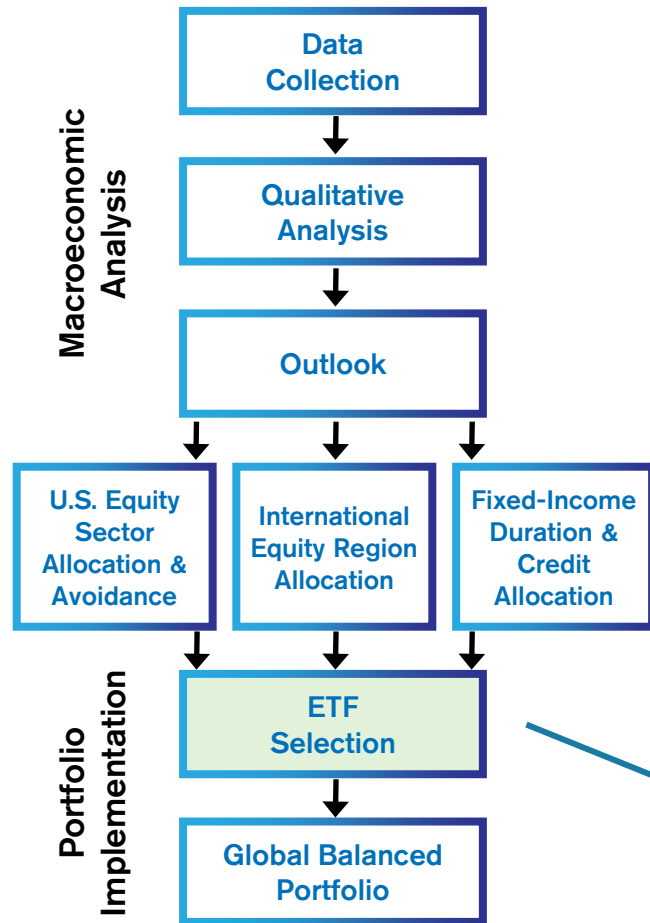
Macroeconomic Analysis

Data Collection

Qualitative Analysis

Outlook

U.S. Equity Sector Allocation & Avoidance

International Equity Region Allocation

Fixed-Income Duration & Credit Allocation

Portfolio Implementation

ETF Selection

Global Balanced Portfolio